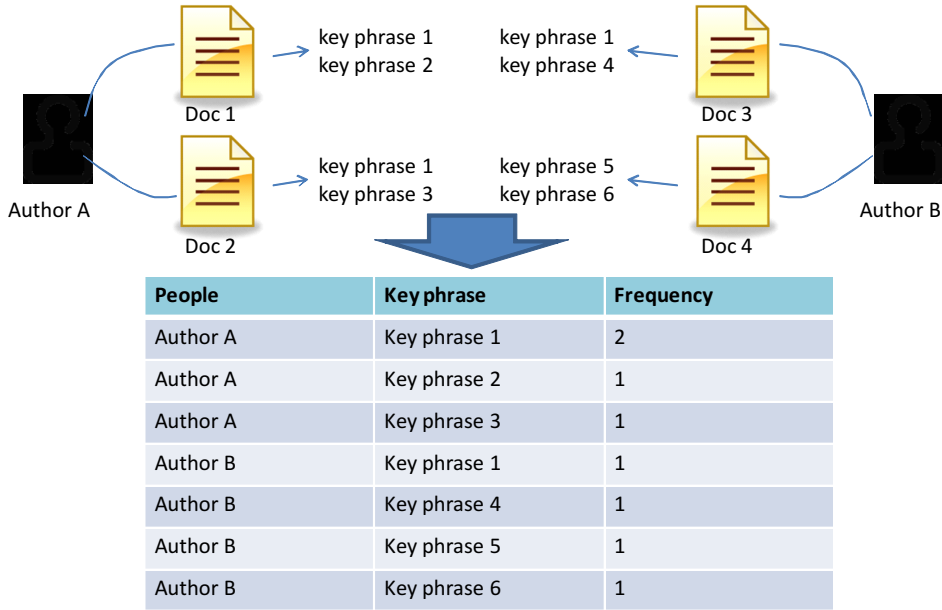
key phrase 1
key phrase 2

key phrase 1
key phrase 4

Doc 1

Doc 3

key phrase 1
key phrase 3

key phrase 5
key phrase 6

Author A

Author B

Doc 2

Doc 4

| People | Key phrase | Frequency |
|---|---|---|
| Author A | Key phrase 1 | 2 |
| Author A | Key phrase 2 | 1 |
| Author A | Key phrase 3 | 1 |
| Author B | Key phrase 1 | 1 |
| Author B | Key phrase 4 | 1 |
| Author B | Key phrase 5 | 1 |
| Author B | Key phrase 6 | 1 |